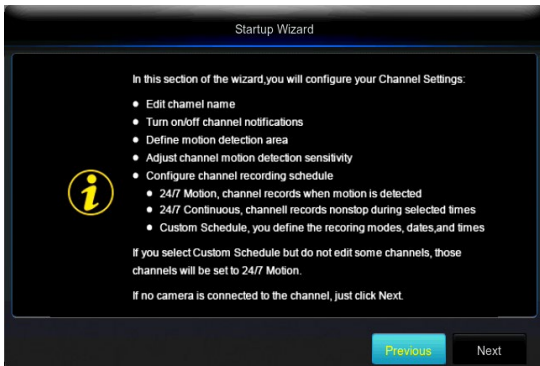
Startup Wizard

In this section of the wizard,you will configure your Channel Settings:

- Edit chamel name
- Turn on/off channel notifications
- Define motion detection area
- Adjust channel motion detection sensitivity
- Configure channel recording schedule
  - 24/7 Motion, channel records when motion is detected
  - 24/7 Continuous, channell records nonstop during selected times
  - Custom Schedule, you define the recoring modes, dates,and times

If you select Custom Schedule but do not edit some channels, those channels will be set to 24/7 Motion.

If no camera is connected to the channel, just click Next.

Previous

Next